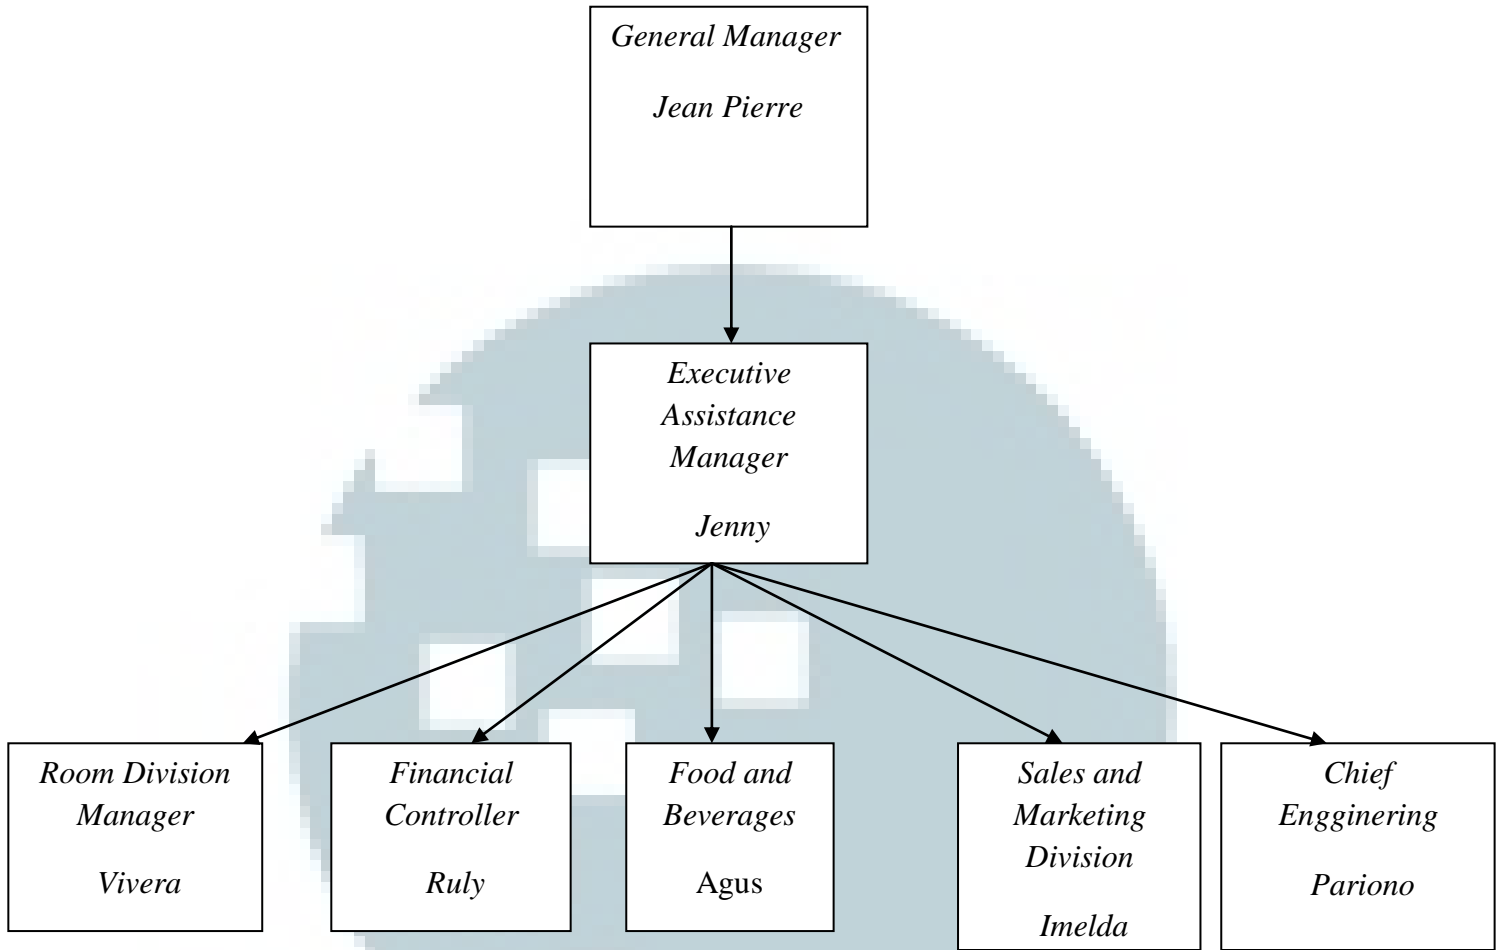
General Manager

Jean Pierre

Executive Assistance Manager

Jenny

Room Division Manager

Vivera

Financial Controller

Ruly

Food and Beverages

Agus

Sales and Marketing Division

Imelda

Chief Engginering

Pariono